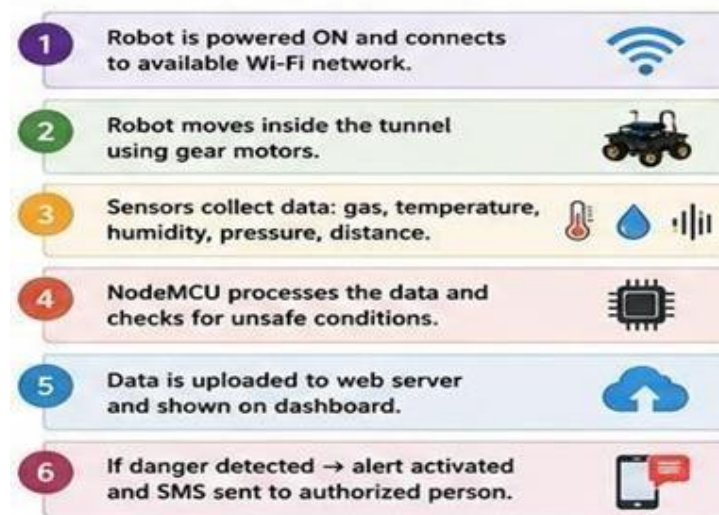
1 Robot is powered ON and connects to available Wi-Fi network.

2 Robot moves inside the tunnel using gear motors.

3 Sensors collect data: gas, temperature, humidity, pressure, distance.

4 NodeMCU processes the data and checks for unsafe conditions.

5 Data is uploaded to web server and shown on dashboard.

6 If danger detected → alert activated and SMS sent to authorized person.